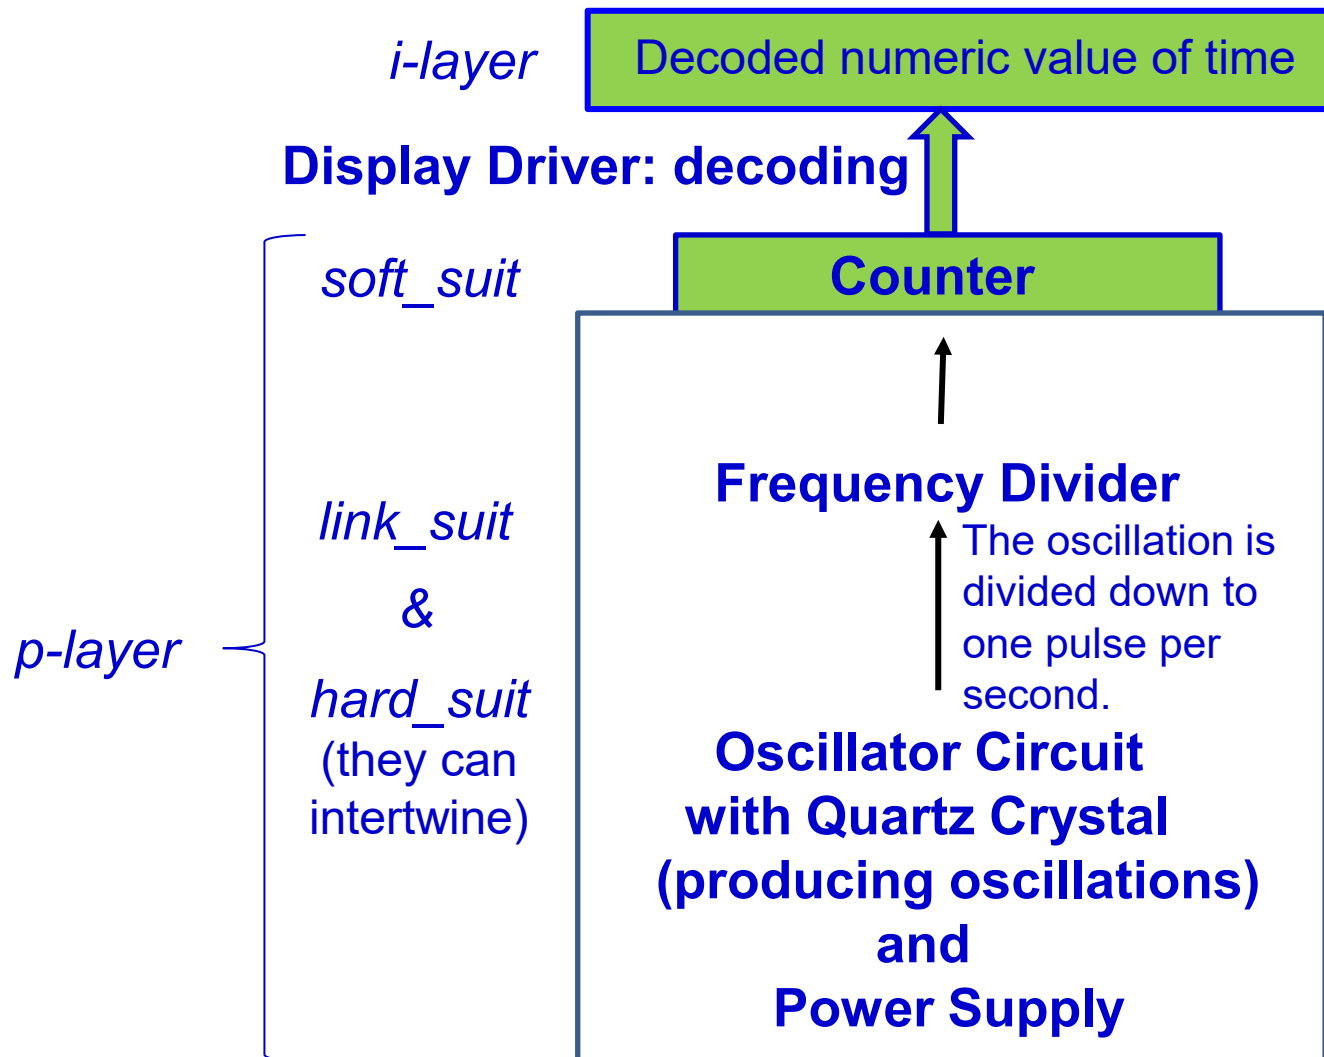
i-layer

Decoded numeric value of time

Display Driver: decoding

soft_suit

Counter

Frequency Divider

The oscillation is divided down to one pulse per second.

link_suit

&

hard_suit (they can intertwine)

p-layer

Oscillator Circuit with Quartz Crystal (producing oscillations) and Power Supply